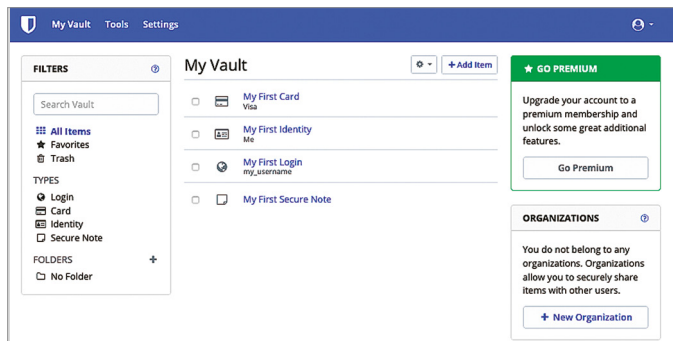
My Vault Tools Settings

FILTERS

Search Vault

All Items
Favorites
Trash

TYPES
Login
Card
Identity
Secure Note

FOLDERS
No Folder

My Vault

+ Add Item

My First Card
Visa

My First Identity
Me

My First Login
my_username

My First Secure Note

GO PREMIUM

Upgrade your account to a premium membership and unlock some great additional features.

Go Premium

ORGANIZATIONS

You do not belong to any organizations. Organizations allow you to securely share items with other users.

+ New Organization